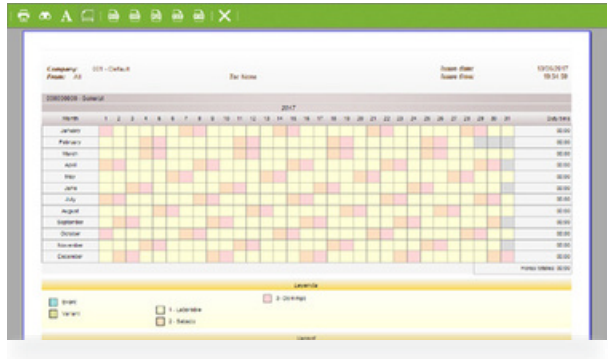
Company: 005 - Default
From: All
To: None
Issue date 13/03/2017
Issue time 19:34:39

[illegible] - General

2017

| Month | 1 | 2 | 3 | 4 | 5 | 6 | 7 | 8 | 9 | 10 | 11 | 12 | 13 | 14 | 15 | 16 | 17 | 18 | 19 | 20 | 21 | 22 | 23 | 24 | 25 | 26 | 27 | 28 | 29 | 30 | 31 | Daily hours |
|---|---|---|---|---|---|---|---|---|---|---|---|---|---|---|---|---|---|---|---|---|---|---|---|---|---|---|---|---|---|---|---|---|
| January | | | | | | | | | | | | | | | | | | | | | | | | | | | | | | | | 00:00 |
| February | | | | | | | | | | | | | | | | | | | | | | | | | | | | | | | | 00:00 |
| March | | | | | | | | | | | | | | | | | | | | | | | | | | | | | | | | 00:00 |
| April | | | | | | | | | | | | | | | | | | | | | | | | | | | | | | | | 00:00 |
| May | | | | | | | | | | | | | | | | | | | | | | | | | | | | | | | | 00:00 |
| June | | | | | | | | | | | | | | | | | | | | | | | | | | | | | | | | 00:00 |
| July | | | | | | | | | | | | | | | | | | | | | | | | | | | | | | | | 00:00 |
| August | | | | | | | | | | | | | | | | | | | | | | | | | | | | | | | | 00:00 |
| September | | | | | | | | | | | | | | | | | | | | | | | | | | | | | | | | 00:00 |
| October | | | | | | | | | | | | | | | | | | | | | | | | | | | | | | | | 00:00 |
| November | | | | | | | | | | | | | | | | | | | | | | | | | | | | | | | | 00:00 |
| December | | | | | | | | | | | | | | | | | | | | | | | | | | | | | | | | 00:00 |

Horas totales 00:00

Leyenda

Event
Variant
1 - Laborable
2 - Sabado
3 - Domingo

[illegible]